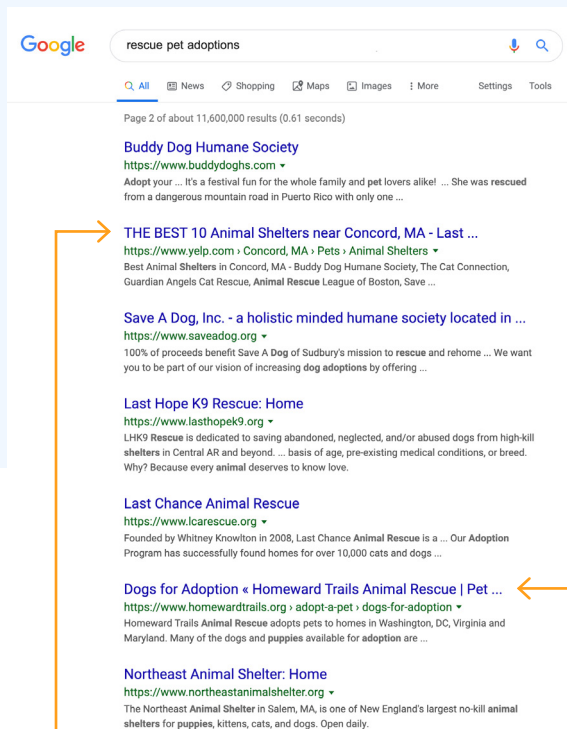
Google

rescue pet adoptions

All News Shopping Maps Images More Settings Tools

Page 2 of about 11,600,000 results (0.61 seconds)

Buddy Dog Humane Society
https://www.buddydoghs.com ▾
Adopt your ... It's a festival fun for the whole family and pet lovers alike! ... She was rescued from a dangerous mountain road in Puerto Rico with only one ...

THE BEST 10 Animal Shelters near Concord, MA - Last ...
https://www.yelp.com › Concord, MA › Pets › Animal Shelters ▾
Best Animal Shelters in Concord, MA - Buddy Dog Humane Society, The Cat Connection, Guardian Angels Cat Rescue, Animal Rescue League of Boston, Save ...

Save A Dog, Inc. - a holistic minded humane society located in ...
https://www.saveadog.org ▾
100% of proceeds benefit Save A Dog of Sudbury's mission to rescue and rehome ... We want you to be part of our vision of increasing dog adoptions by offering ...

Last Hope K9 Rescue: Home
https://www.lasthopek9.org ▾
LHK9 Rescue is dedicated to saving abandoned, neglected, and/or abused dogs from high-kill shelters in Central AR and beyond. ... basis of age, pre-existing medical conditions, or breed. Why? Because every animal deserves to know love.

Last Chance Animal Rescue
https://www.lcarescue.org ▾
Founded by Whitney Knowlton in 2008, Last Chance Animal Rescue is a ... Our Adoption Program has successfully found homes for over 10,000 cats and dogs ...

Dogs for Adoption « Homeward Trails Animal Rescue | Pet ...
https://www.homewardtrails.org › adopt-a-pet › dogs-for-adoption ▾
Homeward Trails Animal Rescue adopts pets to homes in Washington, DC, Virginia and Maryland. Many of the dogs and puppies available for adoption are ...

Northeast Animal Shelter: Home
https://www.northeastanimalshelter.org ▾
The Northeast Animal Shelter in Salem, MA, is one of New England's largest no-kill animal shelters for puppies, kittens, cats, and dogs. Open daily.